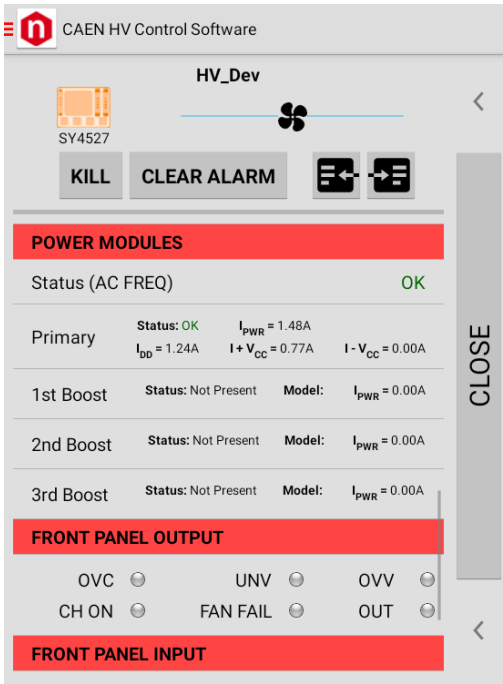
CAEN HV Control Software

HV_Dev

SY4527

KILL

CLEAR ALARM

POWER MODULES

Status (AC FREQ) OK

Primary Status: OK $I_{PWR}$ = 1.48A $I_{DD}$ = 1.24A I + $V_{CC}$ = 0.77A I - $V_{CC}$ = 0.00A

1st Boost Status: Not Present Model: $I_{PWR}$ = 0.00A

2nd Boost Status: Not Present Model: $I_{PWR}$ = 0.00A

3rd Boost Status: Not Present Model: $I_{PWR}$ = 0.00A

FRONT PANEL OUTPUT

OVC UNV OVV

CH ON FAN FAIL OUT

FRONT PANEL INPUT

CLOSE